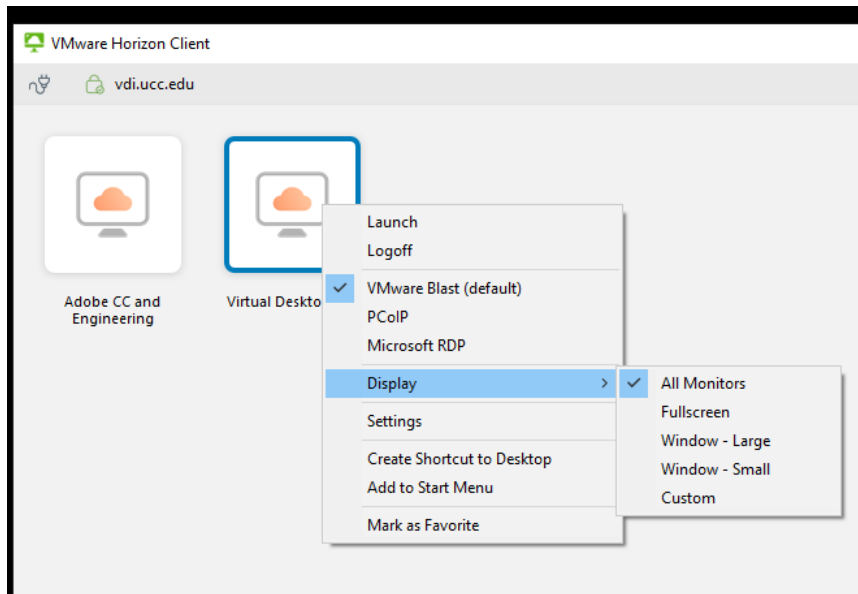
VMware Horizon Client

vdi.ucc.edu

Adobe CC and Engineering

Virtual Deskto

Launch
Logoff
VMware Blast (default)
PCoIP
Microsoft RDP
Display
Settings
Create Shortcut to Desktop
Add to Start Menu
Mark as Favorite

All Monitors
Fullscreen
Window - Large
Window - Small
Custom